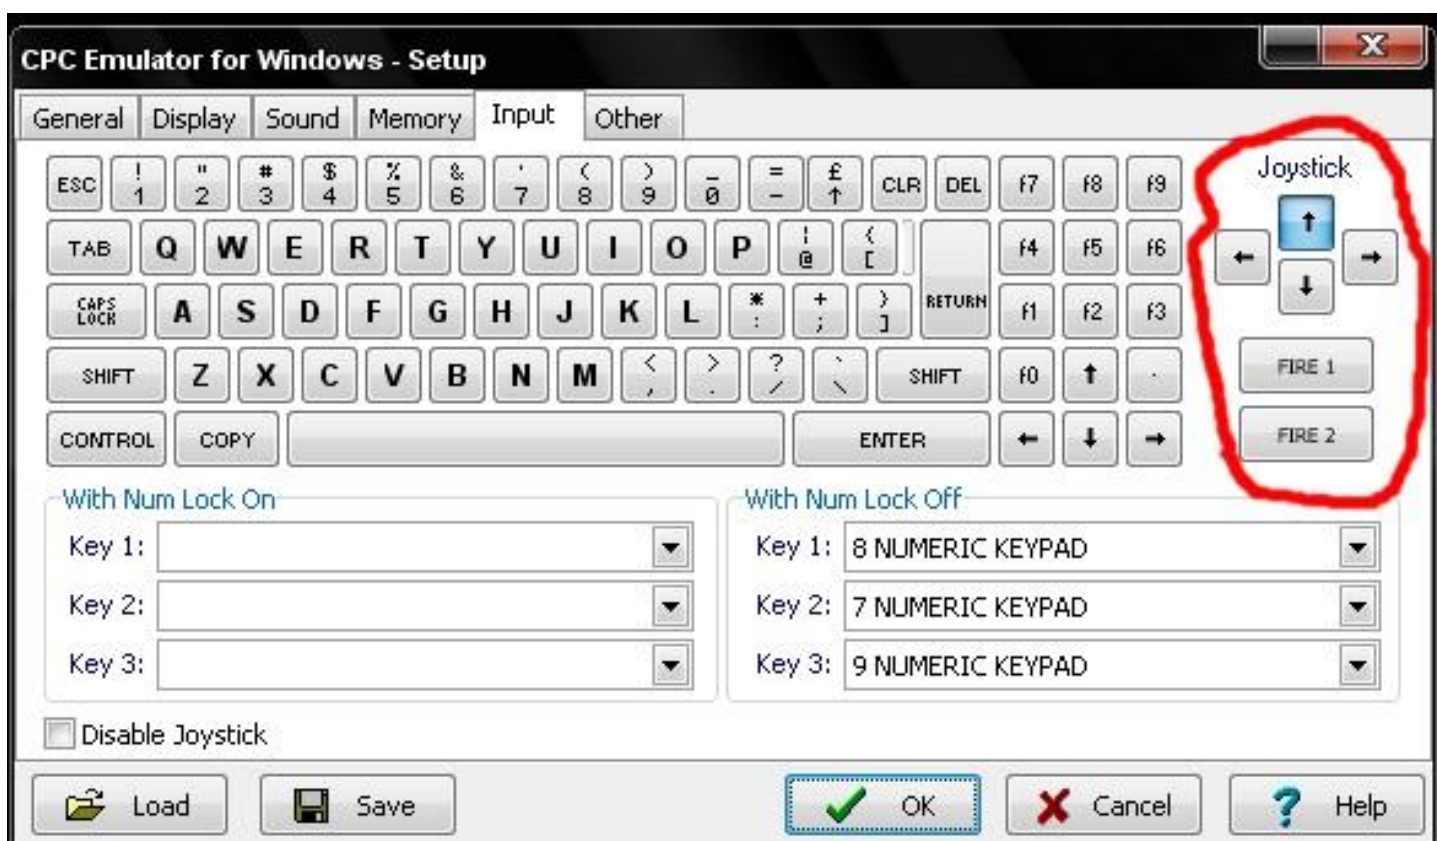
CPC Emulator for Windows - Setup

General Display Sound Memory Input Other

ESC ! 1 " 2 # 3 $ 4 % 5 & 6 ' 7 ( 8 ) 9 _ 0 = – £ ↑ CLR DEL f7 f8 f9

TAB Q W E R T Y U I O P | @ { [ RETURN f4 f5 f6

CAPS LOCK A S D F G H J K L * : + ; } ] f1 f2 f3

SHIFT Z X C V B N M < , > . ? / ` \ SHIFT f0 ↑ .

CONTROL COPY ENTER ← ↓ →

Joystick
↑
← →
↓
FIRE 1
FIRE 2

With Num Lock On
Key 1:
Key 2:
Key 3:

With Num Lock Off
Key 1: 8 NUMERIC KEYPAD
Key 2: 7 NUMERIC KEYPAD
Key 3: 9 NUMERIC KEYPAD

Disable Joystick

Load Save OK Cancel Help